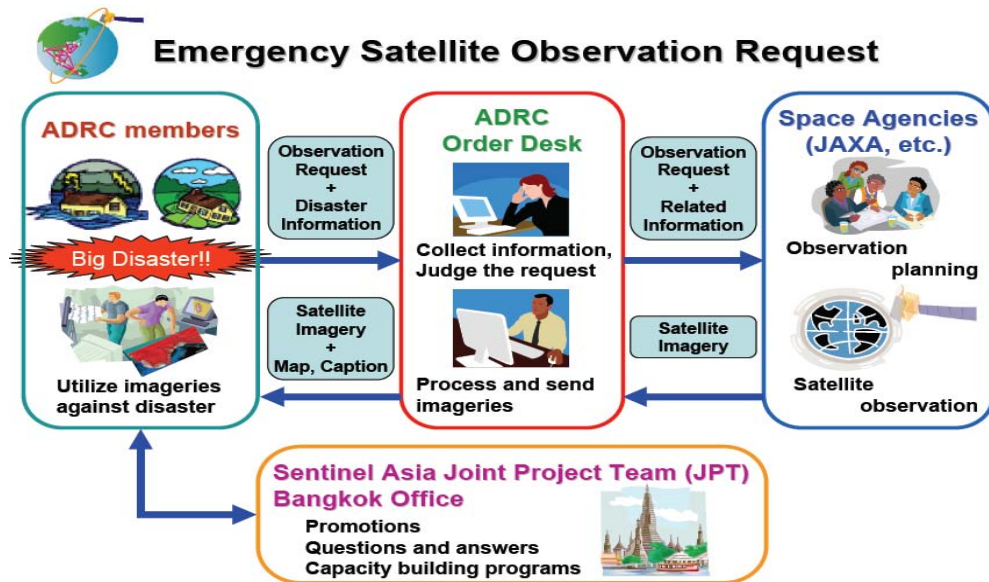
Emergency Satellite Observation Request

ADRC members

Big Disaster!!

Utilize imageries against disaster

Observation Request + Disaster Information

Satellite Imagery + Map, Caption

ADRC Order Desk

Collect information, Judge the request

Process and send imageries

Observation Request + Related Information

Satellite Imagery

Space Agencies (JAXA, etc.)

Observation planning

Satellite observation

Sentinel Asia Joint Project Team (JPT) Bangkok Office

Promotions
Questions and answers
Capacity building programs